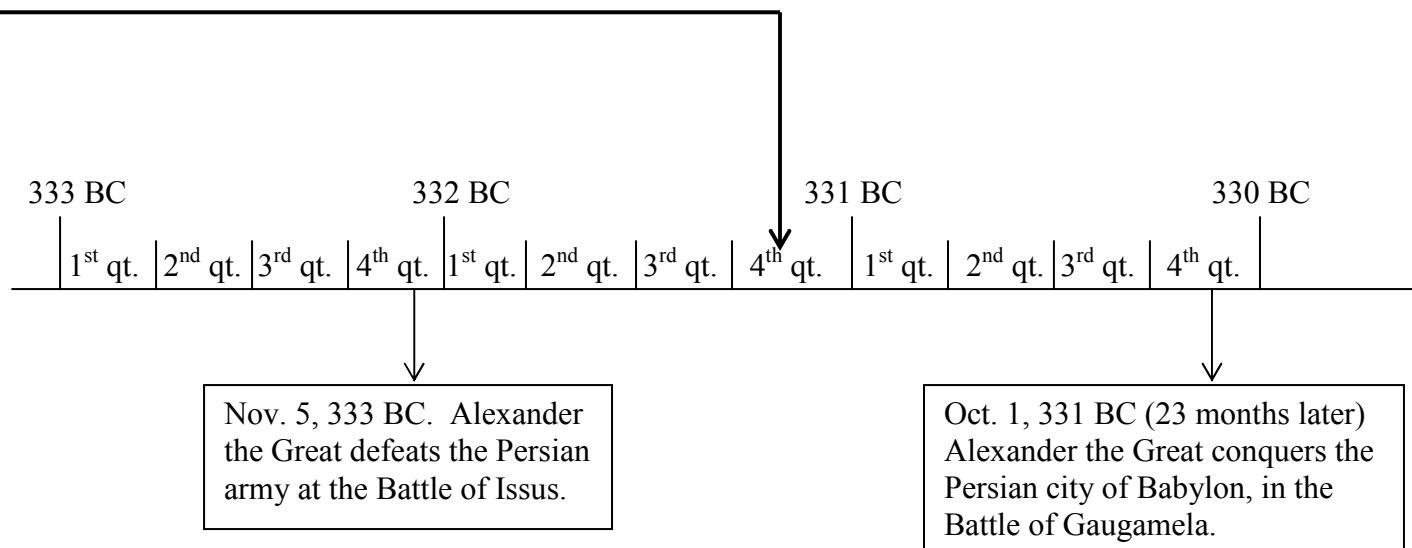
333 BC

332 BC

331 BC

330 BC

1$^{st}$ qt. | 2$^{nd}$ qt. | 3$^{rd}$ qt. | 4$^{th}$ qt. | 1$^{st}$ qt. | 2$^{nd}$ qt. | 3$^{rd}$ qt. | 4$^{th}$ qt. | 1$^{st}$ qt. | 2$^{nd}$ qt. | 3$^{rd}$ qt. | 4$^{th}$ qt.

Nov. 5, 333 BC. Alexander the Great defeats the Persian army at the Battle of Issus.

Oct. 1, 331 BC (23 months later) Alexander the Great conquers the Persian city of Babylon, in the Battle of Gaugamela.